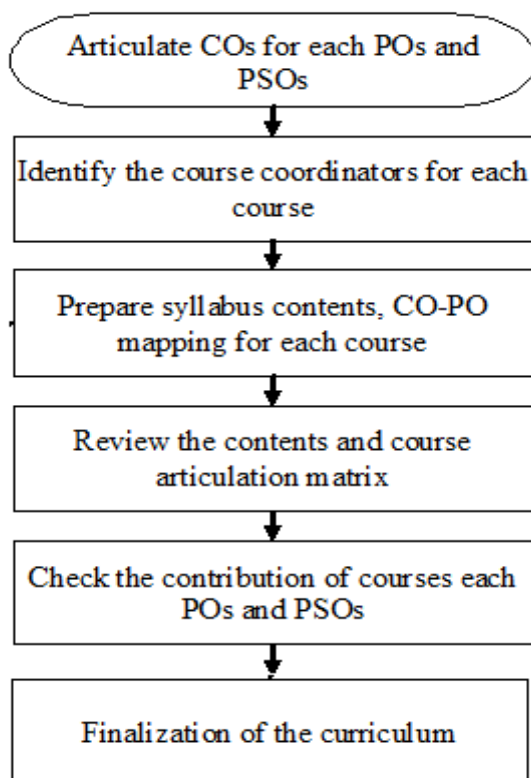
Articulate COs for each POs and PSOs

Identify the course coordinators for each course

Prepare syllabus contents, CO-PO mapping for each course

Review the contents and course articulation matrix

Check the contribution of courses each POs and PSOs

Finalization of the curriculum